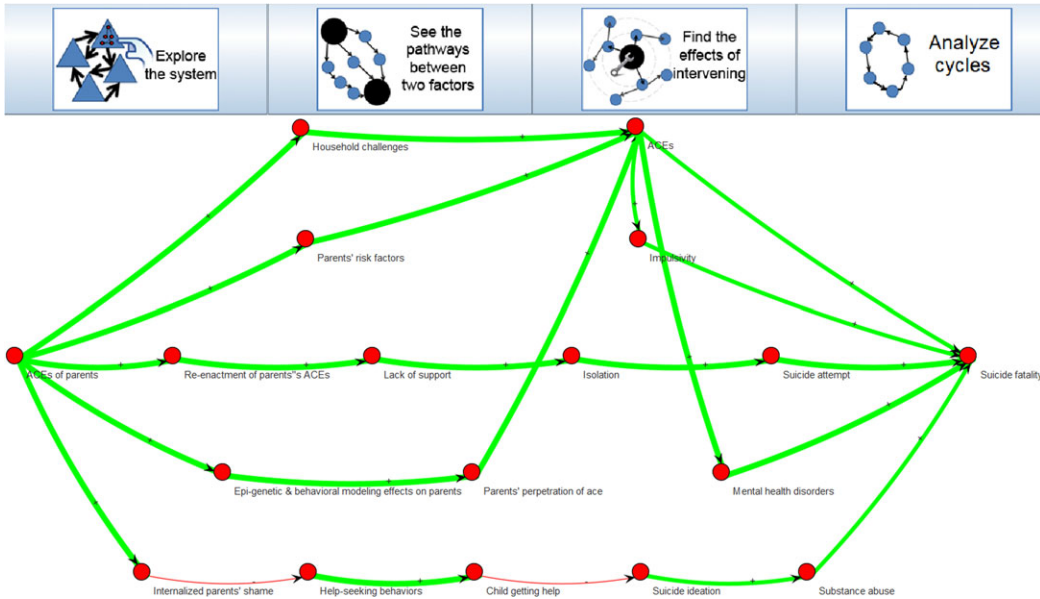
Explore the system

See the pathways between two factors

Find the effects of intervening

Analyze cycles

Household challenges

ACEs

Parents' risk factors

Impulsivity

ACEs of parents

Re-enactment of parents''s ACEs

Lack of support

Isolation

Suicide attempt

Suicide fatality

Epi-genetic & behavioral modeling effects on parents

Parents' perpetration of ace

Mental health disorders

Internalized parents' shame

Help-seeking behaviors

Child getting help

Suicide ideation

Substance abuse